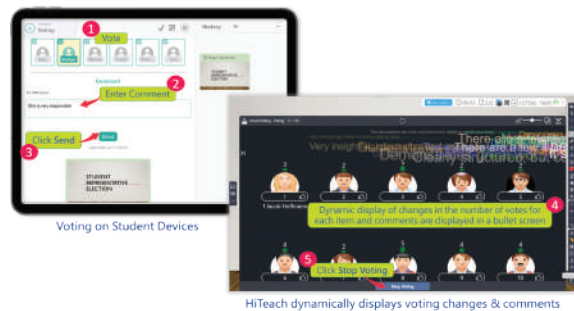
1 Vote

2 Enter Comment

Comment

She is very responsible

3 Click Send

Send

STUDENT REPRESENTATIVE ELECTION

History

Voting on Student Devices

There are

There are a few
Very insightful

Clearly structured

4 Dynamic display of changes in the number of votes for each item and comments are displayed in a bullet screen

5 Click Stop Voting

Stop Voting

HiTeach dynamically displays voting changes & comments